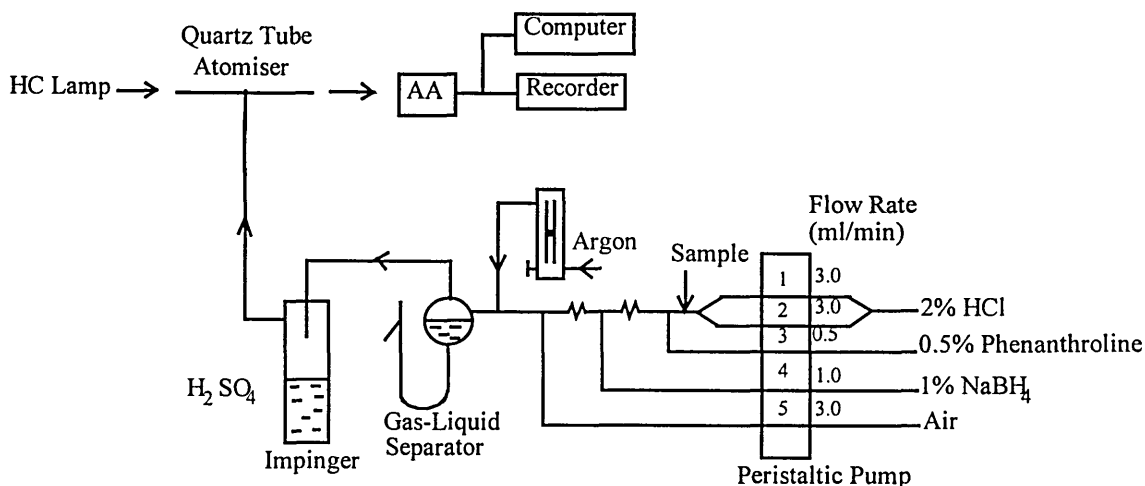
Quartz Tube Atomiser

HC Lamp

AA

Computer

Recorder

Flow Rate (ml/min)

Argon

Sample

| 1 | 3.0 |
|---|---|
| 2 | 3.0 |
| 3 | 0.5 |
| 4 | 1.0 |
| 5 | 3.0 |

2% HCl

0.5% Phenanthroline

1% $NaBH_4$

Air

$H_2SO_4$

Impinger

Gas-Liquid Separator

Peristaltic Pump